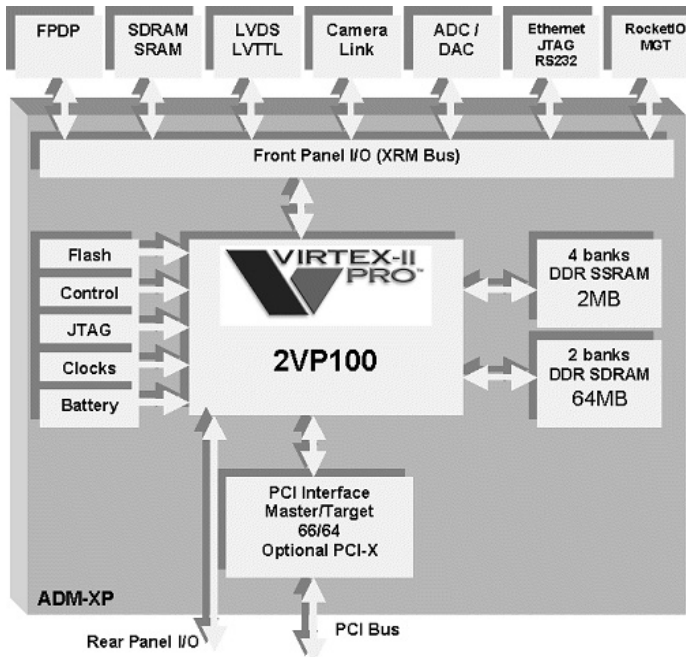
FPDP

SDRAM SRAM

LVDS LVTTL

Camera Link

ADC / DAC

Ethernet JTAG RS232

RocketIO MGT

Front Panel I/O (XRM Bus)

Flash

Control

JTAG

Clocks

Battery

VIRTEX-II PRO™

2VP100

4 banks DDR SSRAM 2MB

2 banks DDR SDRAM 64MB

PCI Interface Master/Target 66/64 Optional PCI-X

ADM-XP

Rear Panel I/O

PCI Bus